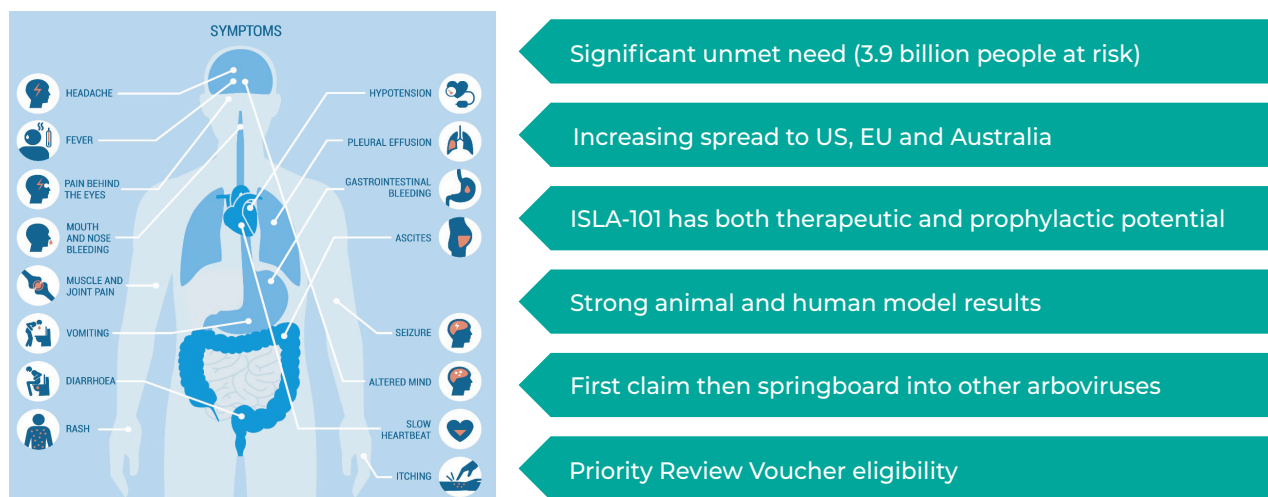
SYMPTOMS

HEADACHE

FEVER

PAIN BEHIND THE EYES

MOUTH AND NOSE BLEEDING

MUSCLE AND JOINT PAIN

VOMITING

DIARRHOEA

RASH

HYPOTENSION

PLEURAL EFFUSION

GASTROINTESTINAL BLEEDING

ASCITES

SEIZURE

ALTERED MIND

SLOW HEARTBEAT

ITCHING

Significant unmet need (3.9 billion people at risk)

Increasing spread to US, EU and Australia

ISLA-101 has both therapeutic and prophylactic potential

Strong animal and human model results

First claim then springboard into other arboviruses

Priority Review Voucher eligibility